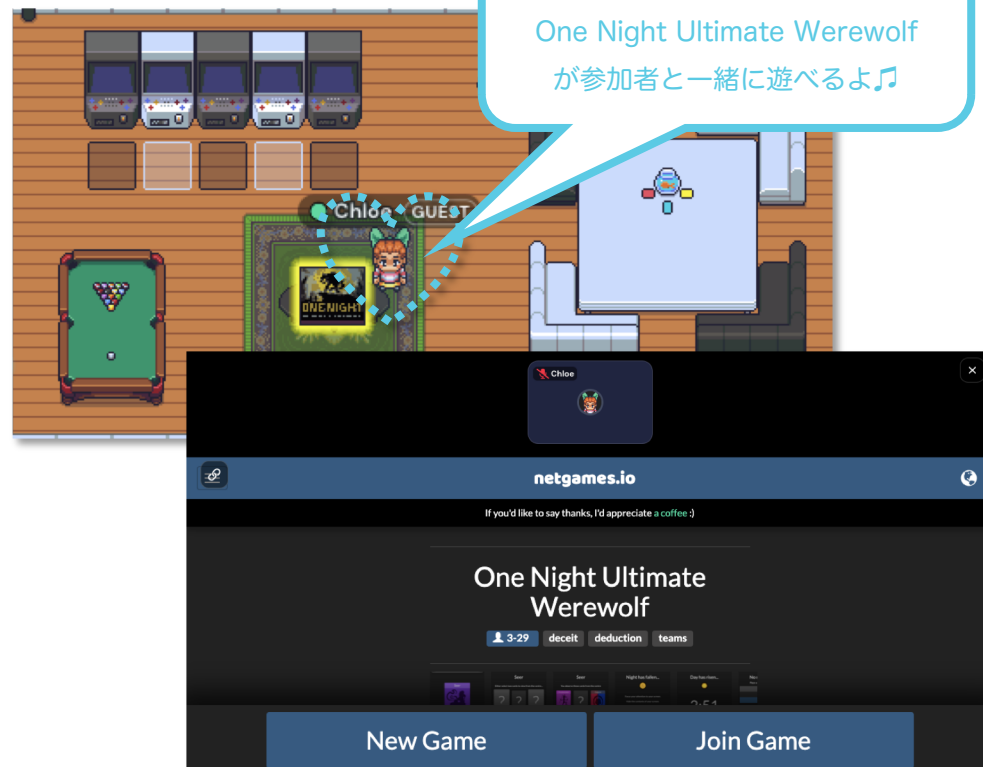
One Night Ultimate Werewolf
が参加者と一緒に遊べるよ♫

Chloe GUEST

ONENIGHT

Chloe

netgames.io

If you'd like to say thanks, I'd appreciate a coffee :)

One Night Ultimate Werewolf

3-29 deceit deduction teams

Seer

Seer

Night has fallen...

Day has risen...

2:51

New Game

Join Game